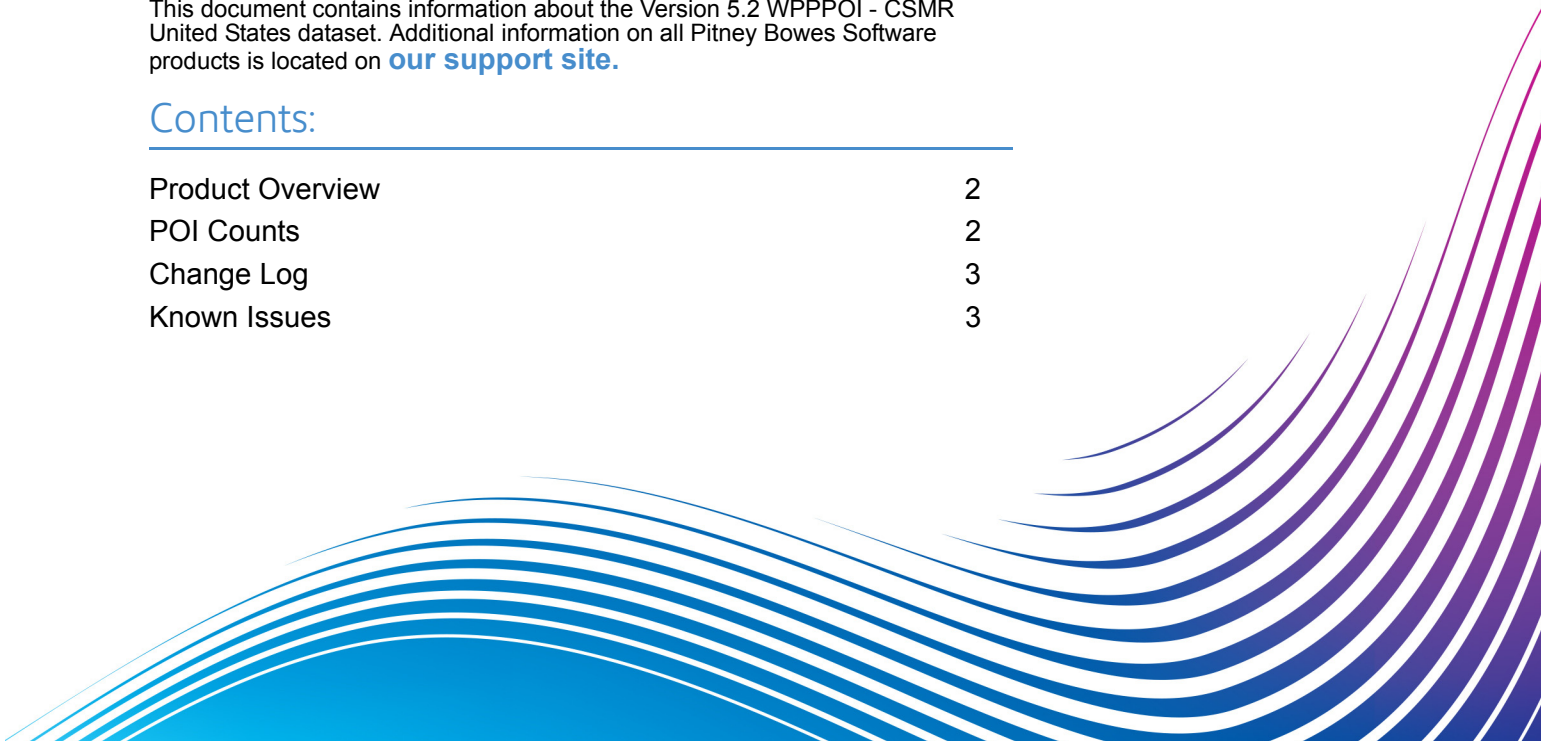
This document contains information about the Version 5.2 WPPPOI - CSMR United States dataset. Additional information on all Pitney Bowes Software products is located on **our support site.**

Contents:

Product Overview 2
POI Counts 2
Change Log 3
Known Issues 3